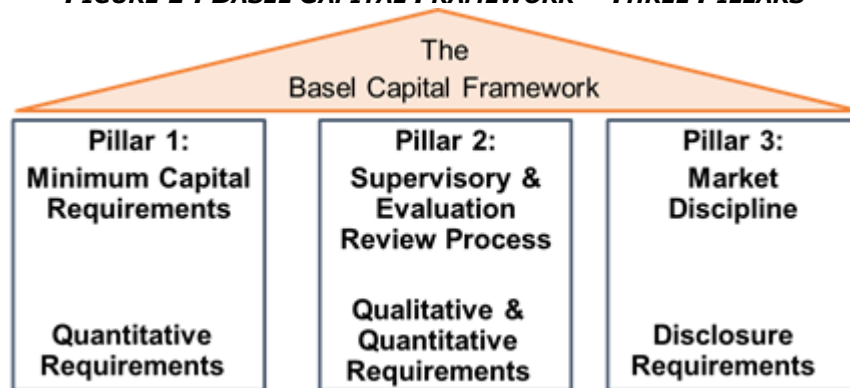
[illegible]

The Basel Capital Framework

Pillar 1:
Minimum Capital Requirements

Quantitative Requirements

Pillar 2:
Supervisory & Evaluation Review Process

Qualitative & Quantitative Requirements

Pillar 3:
Market Discipline

Disclosure Requirements